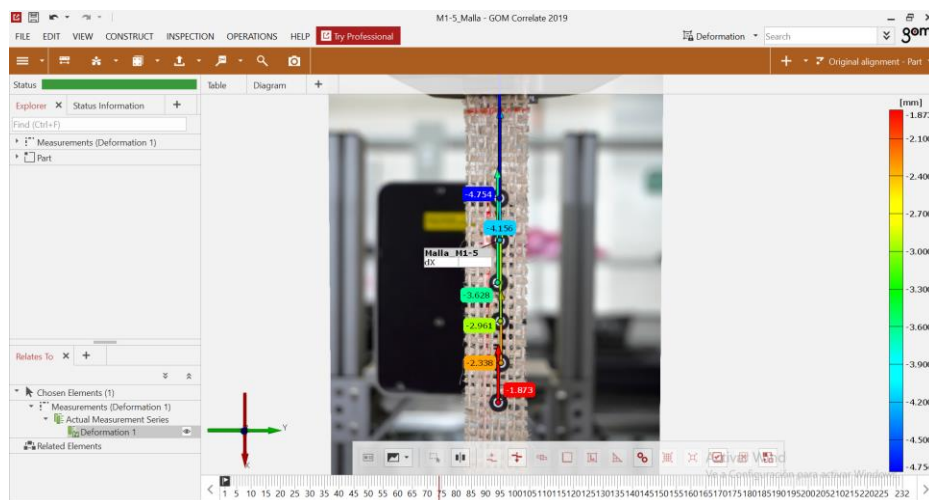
M1-5_Malla - GOM Correlate 2019

FILE EDIT VIEW CONSTRUCT INSPECTION OPERATIONS HELP Try Professional

Deformation Search

Original alignment - Part

Status

Table Diagram +

Explorer × Status Information +

Find (Ctrl+F)

Measurements (Deformation 1)

Part

Relates To × +

Chosen Elements (1)

Measurements (Deformation 1)

Actual Measurement Series

Deformation 1

Related Elements

-4.754

-4.156

Malla_M1-5

dX

-3.628

-2.961

-2.338

-1.873

Y

X

[mm]

-1.873

-2.100

-2.400

-2.700

-3.000

-3.300

-3.600

-3.900

-4.200

-4.500

-4.754

Activar Windows

Ve a Configuración para activar Windows.

1 5 10 15 20 25 30 35 40 45 50 55 60 65 70 75 80 85 90 95 100105110115120125130135140145150155160165170175180185190195200205210215220225 232